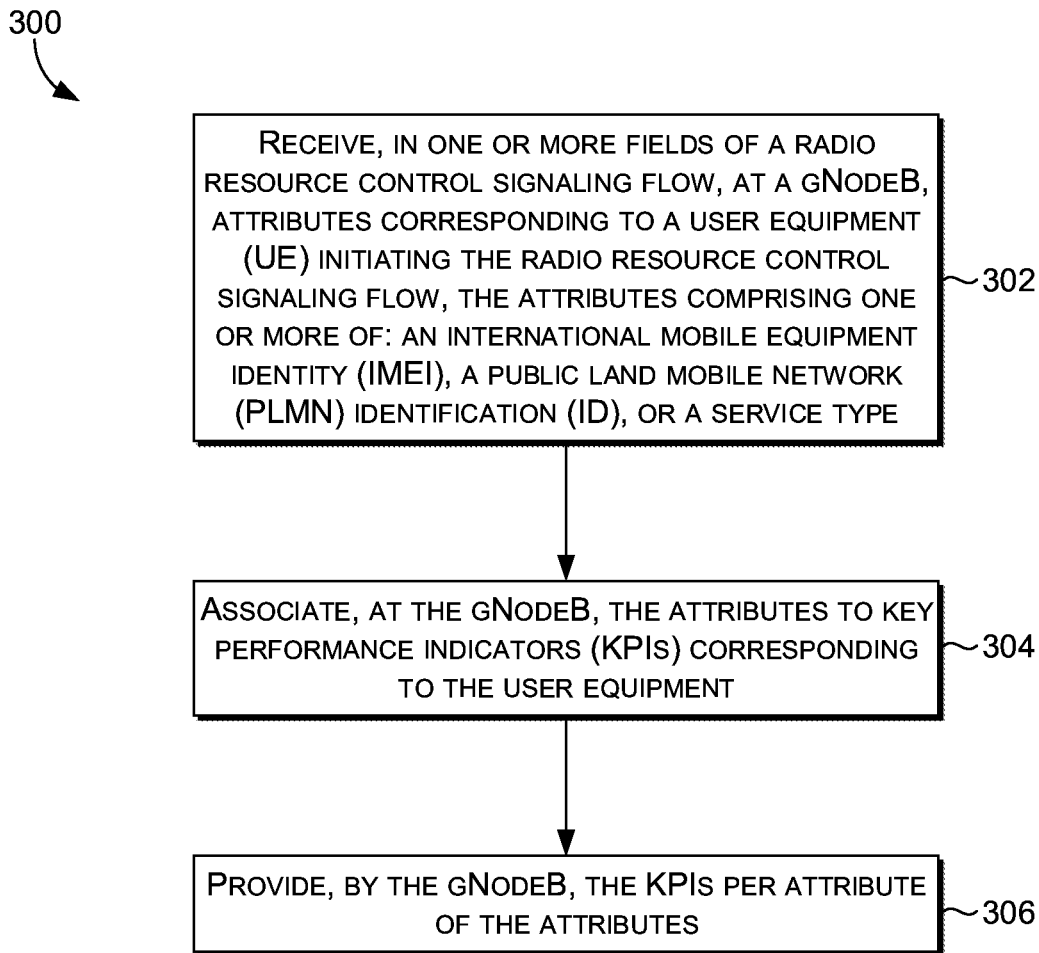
300

Receive, in one or more fields of a radio resource control signaling flow, at a gNodeB, attributes corresponding to a user equipment (UE) initiating the radio resource control signaling flow, the attributes comprising one or more of: an international mobile equipment identity (IMEI), a public land mobile network (PLMN) identification (ID), or a service type

302

Associate, at the gNodeB, the attributes to key performance indicators (KPIs) corresponding to the user equipment

304

Provide, by the gNodeB, the KPIs per attribute of the attributes

306